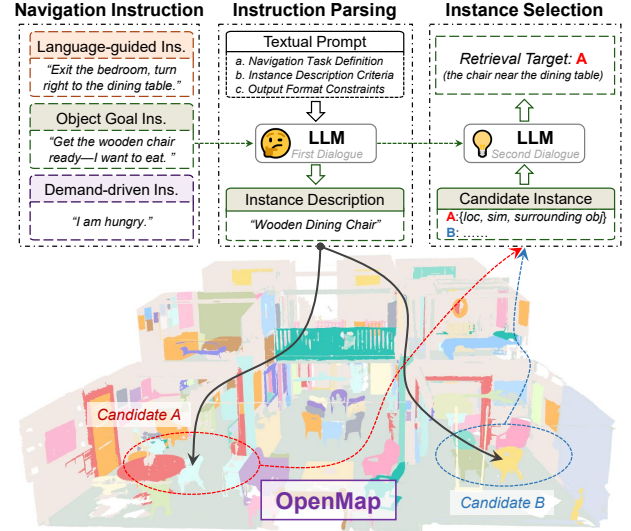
Navigation Instruction

Language-guided Ins.

"Exit the bedroom, turn right to the dining table."

Object Goal Ins.

"Get the wooden chair ready—I want to eat."

Demand-driven Ins.

"I am hungry."

Instruction Parsing

Textual Prompt

a. Navigation Task Definition
b. Instance Description Criteria
c. Output Format Constraints

LLM
First Dialogue

Instance Description

"Wooden Dining Chair"

Instance Selection

Retrieval Target: A
(the chair near the dining table)

LLM
Second Dialogue

Candidate Instance

A:{loc, sim, surrounding obj}
B: ......

Candidate A

OpenMap

Candidate B